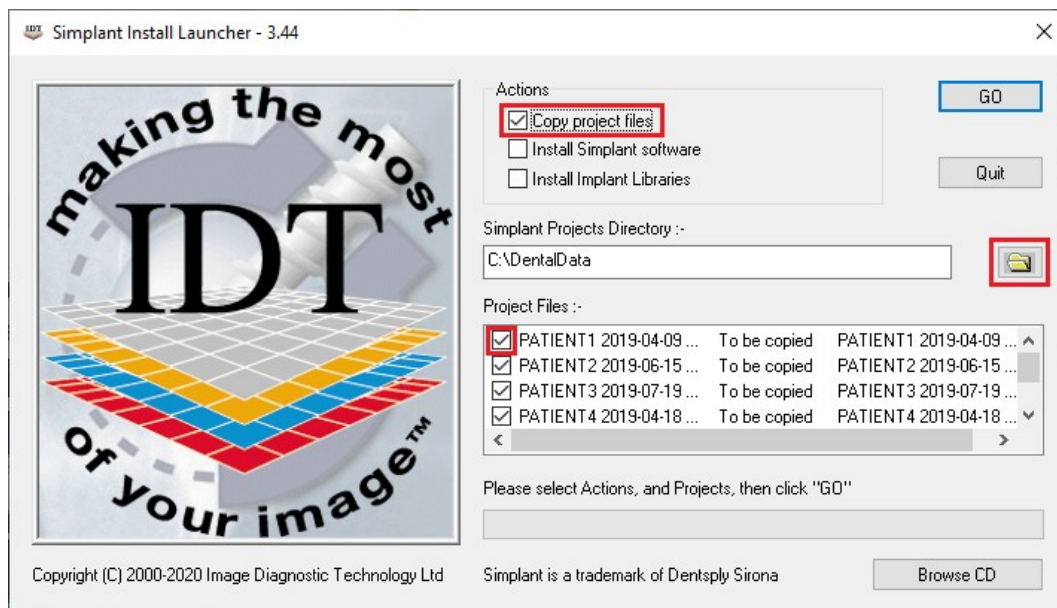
Simplant Install Launcher - 3.44

making the most
IDT
of your image™

Actions
Copy project files
Install Simplant software
Install Implant Libraries

GO
Quit

Simplant Projects Directory :-
C:\DentalData

Project Files :-

| | | |
|---|---|---|
| PATIENT1 2019-04-09 ... | To be copied | PATIENT1 2019-04-09 ... |
| PATIENT2 2019-06-15 ... | To be copied | PATIENT2 2019-06-15 ... |
| PATIENT3 2019-07-19 ... | To be copied | PATIENT3 2019-07-19 ... |
| PATIENT4 2019-04-18 ... | To be copied | PATIENT4 2019-04-18 ... |

Please select Actions, and Projects, then click "GO"

Copyright (C) 2000-2020 Image Diagnostic Technology Ltd
Simplant is a trademark of Dentsply Sirona
Browse CD